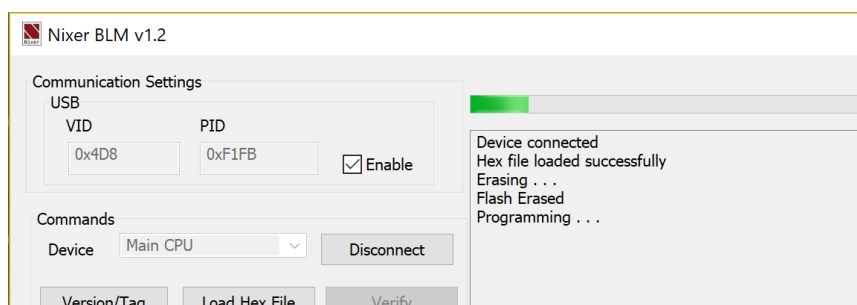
Nixer

Nixer BLM v1.2

Communication Settings

USB

VID

PID

0x4D8

0xF1FB

Enable

Commands

Device

Main CPU

Disconnect

Version/Tag

Load Hex File

Verify

Device connected
Hex file loaded successfully
Erasing . . .
Flash Erased
Programming . . .